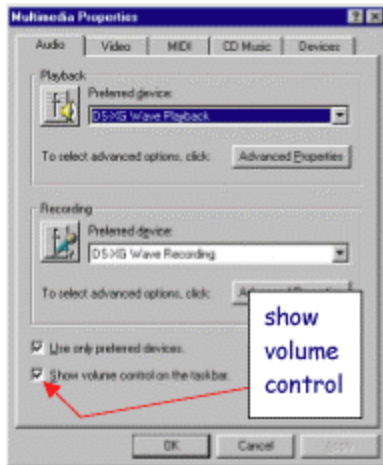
Multimedia Properties

Audio | Video | MIDI | CD Music | Devices

Playback

Preferred device:

DS-XG Wave Playback

To select advanced options, click:

Advanced Properties

Recording

Preferred device:

DS-XG Wave Recording

To select advanced options, click:

Adv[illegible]

show volume control

Use only preferred devices

Show volume control on the taskbar

OK

Cancel

Apply